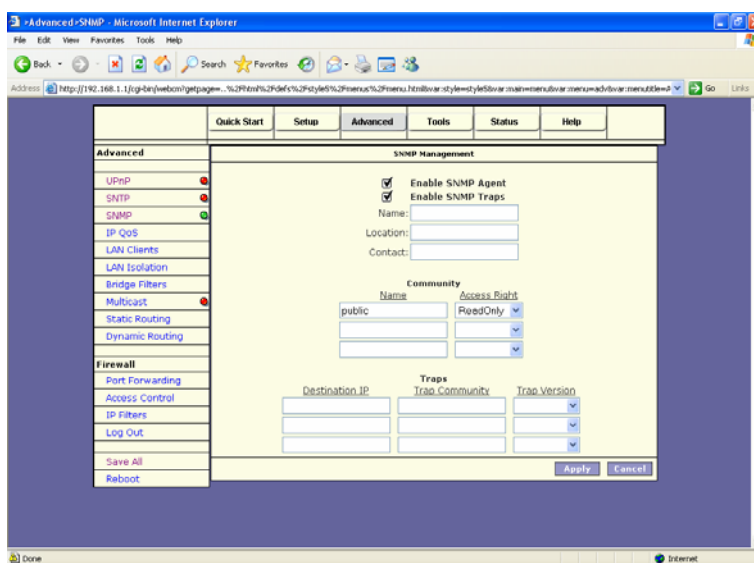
>Advanced>SNMP - Microsoft Internet Explorer

File Edit View Favorites Tools Help

Back Search Favorites

Address http://192.168.1.1/cgi-bin/webcm?getpage=...%2Fhtml%2Fdefs%2Fstyle5%2Fmenus%2Fmenu.html&var:style=style5&var:main=menu&var:menu=advanced&var:menutitle=A Go Links

| Quick Start | Setup | Advanced | Tools | Status | Help |
|---|---|---|---|---|---|

Advanced

UPnP
SNTP
SNMP
IP QoS
LAN Clients
LAN Isolation
Bridge Filters
Multicast
Static Routing
Dynamic Routing

Firewall

Port Forwarding
Access Control
IP Filters
Log Out

Save All
Reboot

SNMP Management

Enable SNMP Agent
Enable SNMP Traps

Name:
Location:
Contact:

Community

| Name | Access Right |
|---|---|
| public | ReadOnly |
| | |
| | |

Traps

| Destination IP | Trap Community | Trap Version |
|---|---|---|
| | | |
| | | |
| | | |

Apply Cancel

Done Internet